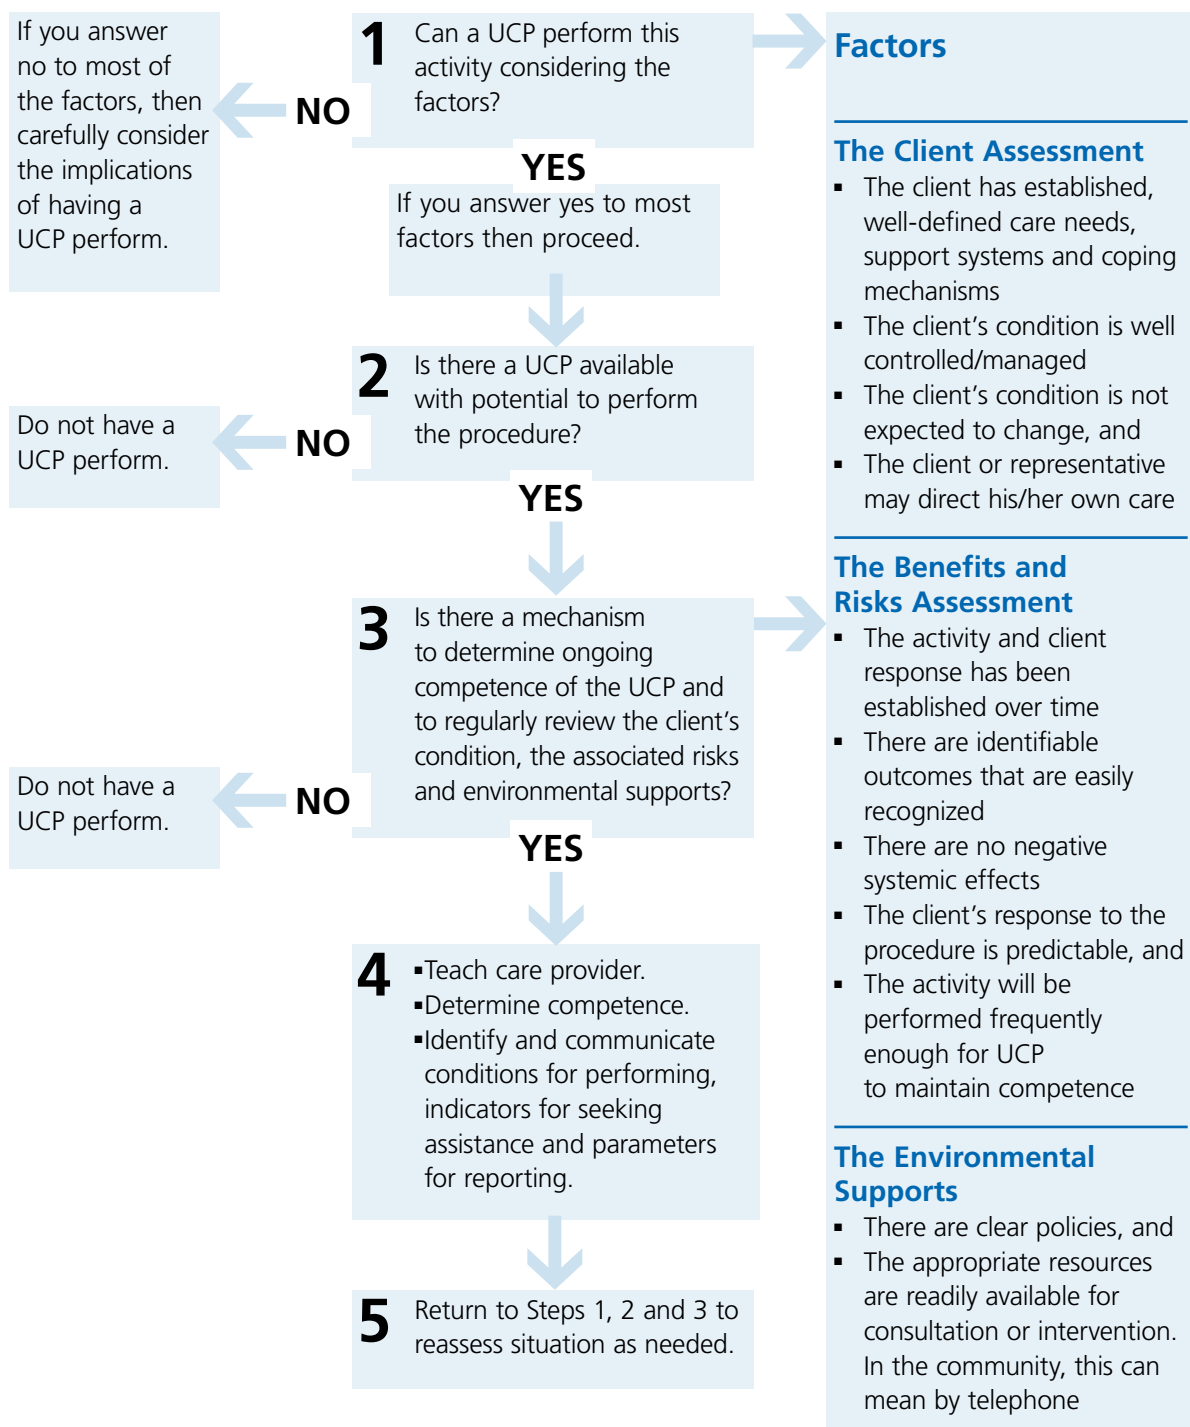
1 Can a UCP perform this activity considering the factors?

NO

If you answer no to most of the factors, then carefully consider the implications of having a UCP perform.

YES

If you answer yes to most factors then proceed.

2 Is there a UCP available with potential to perform the procedure?

NO

Do not have a UCP perform.

YES

3 Is there a mechanism to determine ongoing competence of the UCP and to regularly review the client's condition, the associated risks and environmental supports?

NO

Do not have a UCP perform.

YES

4 ▪Teach care provider.
▪Determine competence.
▪Identify and communicate conditions for performing, indicators for seeking assistance and parameters for reporting.

5 Return to Steps 1, 2 and 3 to reassess situation as needed.

Factors

The Client Assessment
▪ The client has established, well-defined care needs, support systems and coping mechanisms
▪ The client's condition is well controlled/managed
▪ The client's condition is not expected to change, and
▪ The client or representative may direct his/her own care

The Benefits and Risks Assessment
▪ The activity and client response has been established over time
▪ There are identifiable outcomes that are easily recognized
▪ There are no negative systemic effects
▪ The client's response to the procedure is predictable, and
▪ The activity will be performed frequently enough for UCP to maintain competence

The Environmental Supports
▪ There are clear policies, and
▪ The appropriate resources are readily available for consultation or intervention. In the community, this can mean by telephone